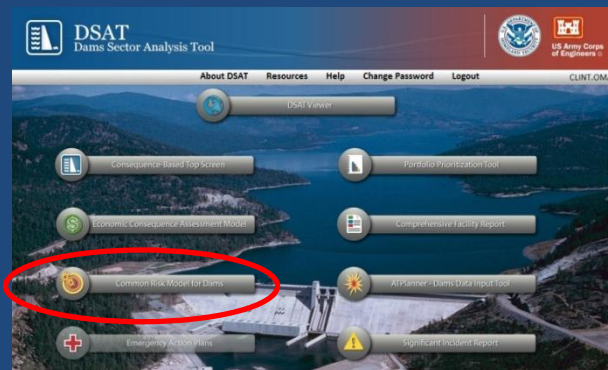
DSAT
Dams Sector Analysis Tool

US Army Corps of Engineers

About DSAT Resources Help Change Password Logout CLINT.OM

DSAT Viewer

Consequence-Based Top Screen

Portfolio Prioritization Tool

Economic Consequence Assessment Model

Comprehensive Facility Report

Common Risk Model for Dams

AI Planner - Dams Data Input Tool

Emergency Action Plans

Significant Incident Report